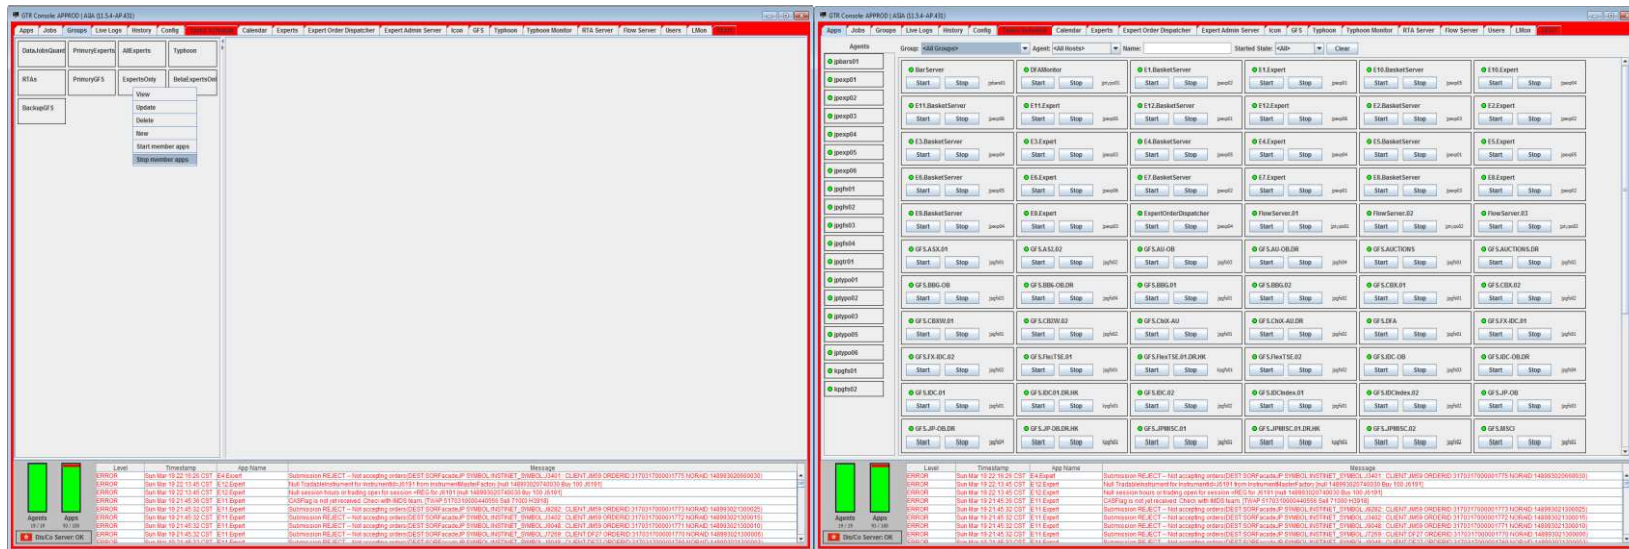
GTR Console: APPROD | ASIA (11.5.4-AP.431)

Apps | Jobs | Groups | Live Logs | History | Config | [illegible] | Calendar | Experts | Expert Order Dispatcher | Expert Admin Server | Icon | GFS | Typhoon | Typhoon Monitor | RTA Server | Flow Server | Users | LMon | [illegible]

DataJobsGuard | PrimaryExperts | AllExperts | Typhoon
RTAs | PrimaryGFS | ExpertsOnly | BetaExpertsOn
BackupGFS

View
Update
Delete
New
Start member apps
Stop member apps

Agents 19/19 | Apps 10/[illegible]
Dis/Co Server: OK

| Level | Timestamp | App Name | Message |
|---|---|---|---|
| ERROR | Sun Mar 19 22:16:26 CST | E4.Expert | Submission REJECT -- Not accepting orders[DEST:SORFacadeJP SYMBOL:INSTINET_SYMBOL:J3401 CLIENT:JM59 ORDERID:31703170000775 NORAID:1489930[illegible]] |
| ERROR | Sun Mar 19 22:13:45 CST | E12.Expert | Null Tradableinstrument for InstrumentId=J5191 from InstrumentMasterFactory [null 148993020740030 Buy 100 J5191] |
| ERROR | Sun Mar 19 22:13:45 CST | E12.Expert | Null session hours or trading open for session <REG for J5191 [null 148993020740030 Buy 100 J5191] |
| ERROR | Sun Mar 19 21:45:36 CST | E11.Expert | CASFlag is not yet received. Check with IMDS team. [TWAP 5170310000440556 Sell 7100 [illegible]] |
| ERROR | Sun Mar 19 21:45:32 CST | E11.Expert | Submission REJECT -- Not accepting orders[DEST:SORFacadeJP SYMBOL:INSTINET_SYMBOL:J6282 CLIENT:JM59 ORDERID:31703170000773 NORAID:1489930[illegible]] |
| ERROR | Sun Mar 19 21:45:32 CST | E11.Expert | Submission REJECT -- Not accepting orders[DEST:SORFacadeJP SYMBOL:INSTINET_SYMBOL:J3402 CLIENT:JM59 ORDERID:31703170000772 NORAID:1489930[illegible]] |
| ERROR | Sun Mar 19 21:45:32 CST | E11.Expert | Submission REJECT -- Not accepting orders[DEST:SORFacadeJP SYMBOL:INSTINET_SYMBOL:J9048 CLIENT:JM59 ORDERID:31703170000771 NORAID:1489930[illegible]] |
| ERROR | Sun Mar 19 21:45:32 CST | E11.Expert | Submission REJECT -- Not accepting orders[DEST:SORFacadeJP SYMBOL:INSTINET_SYMBOL:J7269 CLIENT:DF27 ORDERID:31703170000770 NORAID:1489930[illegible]] |

GTR Console: APPROD | ASIA (11.5.4-AP.431)

Apps | Jobs | Groups | Live Logs | History | Config | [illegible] | Calendar | Experts | Expert Order Dispatcher | Expert Admin Server | Icon | GFS | Typhoon | Typhoon Monitor | RTA Server | Flow Server | Users | LMon | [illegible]

Agents
jpbars01 | jpexp01 | jpexp02 | jpexp03 | jpexp04 | jpexp05 | jpexp06 | jpgfs01 | jpgfs02 | jpgfs03 | jpgfs04 | jpqtr01 | jptypo01 | jptypo02 | jptypo03 | jptypo05 | jptypo06 | kpgfs01 | kpgfs02

Group: <All Groups> | Agent: <All Hosts> | Name: | Started State: <All> | Clear

BarServer | DFAMonitor | E1.BasketServer | E1.Expert | E10.BasketServer | E10.Expert
E11.BasketServer | E11.Expert | E12.BasketServer | E12.Expert | E2.BasketServer | E2.Expert
E3.BasketServer | E3.Expert | E4.BasketServer | E4.Expert | E5.BasketServer | E5.Expert
E6.BasketServer | E6.Expert | E7.BasketServer | E7.Expert | E8.BasketServer | E8.Expert
E9.BasketServer | E9.Expert | ExpertOrderDispatcher | FlowServer.01 | FlowServer.02 | FlowServer.03
GFS.ASX.01 | GFS.ASX.02 | GFS.AU-OB | GFS.AU-OB.DR | GFS.AUCTIONS | GFS.AUCTIONS.DR
GFS.BBG-OB | GFS.BBG-OB.DR | GFS.BBG.01 | GFS.BBG.02 | GFS.CBX.01 | GFS.CBX.02
GFS.CBXW.01 | GFS.CBXW.02 | GFS.CHiX-AU | GFS.CHiX-AU.DR | GFS.DFA | GFS.FX-IDC.01
GFS.FX-IDC.02 | GFS.FlexTSE.01 | GFS.FlexTSE.01.DR.HK | GFS.FlexTSE.02 | GFS.IDC-OB | GFS.IDC-OB.DR
GFS.IDC.01 | GFS.IDC01.DR.HK | GFS.IDC.02 | GFS.IDCIndex.01 | GFS.IDCIndex.02 | GFS.JP-OB
GFS.JP-OB.DR | GFS.JP-OB.DR.HK | GFS.JPIMSC.01 | GFS.JPIMSC.01.DR.HK | GFS.JPIMSC.02 | GFS.MSCI

Start | Stop

Agents 19/19 | Apps 10/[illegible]
Dis/Co Server: OK

| Level | Timestamp | App Name | Message |
|---|---|---|---|
| ERROR | Sun Mar 19 22:16:26 CST | E4.Expert | Submission REJECT -- Not accepting orders[DEST:SORFacadeJP SYMBOL:INSTINET_SYMBOL:J3401 CLIENT:JM59 ORDERID:31703170000775 NORAID:148993020600030] |
| ERROR | Sun Mar 19 22:13:45 CST | E12.Expert | Null Tradableinstrument for InstrumentId=J5191 from InstrumentMasterFactory [null 148993020740030 Buy 100 J5191] |
| ERROR | Sun Mar 19 22:13:45 CST | E12.Expert | Null session hours or trading open for session <REG for J5191 [null 148993020740030 Buy 100 J5191] |
| ERROR | Sun Mar 19 21:45:36 CST | E11.Expert | CASFlag is not yet received. Check with IMDS team. [TWAP 5170310000440556 Sell 7100 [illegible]] |
| ERROR | Sun Mar 19 21:45:32 CST | E11.Expert | Submission REJECT -- Not accepting orders[DEST:SORFacadeJP SYMBOL:INSTINET_SYMBOL:J6282 CLIENT:JM59 ORDERID:31703170000773 NORAID:148993021300025] |
| ERROR | Sun Mar 19 21:45:32 CST | E11.Expert | Submission REJECT -- Not accepting orders[DEST:SORFacadeJP SYMBOL:INSTINET_SYMBOL:J3402 CLIENT:JM59 ORDERID:31703170000772 NORAID:148993021300015] |
| ERROR | Sun Mar 19 21:45:32 CST | E11.Expert | Submission REJECT -- Not accepting orders[DEST:SORFacadeJP SYMBOL:INSTINET_SYMBOL:J9048 CLIENT:JM59 ORDERID:31703170000771 NORAID:148993021300010] |
| ERROR | Sun Mar 19 21:45:32 CST | E11.Expert | Submission REJECT -- Not accepting orders[DEST:SORFacadeJP SYMBOL:INSTINET_SYMBOL:J7269 CLIENT:DF27 ORDERID:31703170000770 NORAID:148993021300005] |